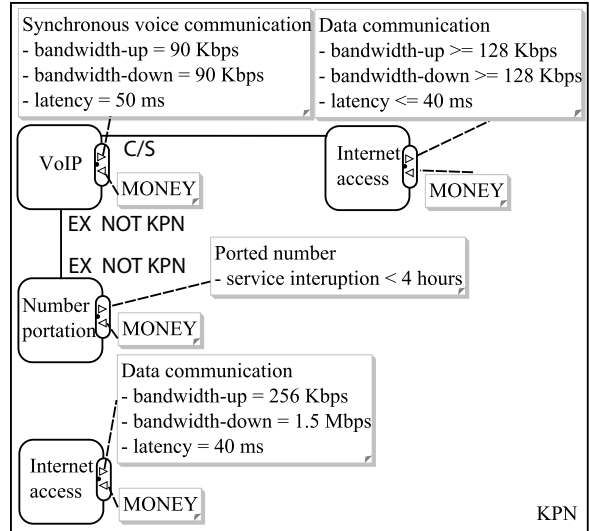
Synchronous voice communication
- bandwidth-up = 90 Kbps
- bandwidth-down = 90 Kbps
- latency = 50 ms

Data communication
- bandwidth-up >= 128 Kbps
- bandwidth-down >= 128 Kbps
- latency <= 40 ms

VoIP

C/S

Internet access

MONEY

MONEY

EX NOT KPN

EX NOT KPN

Ported number
- service interuption < 4 hours

Number portation

MONEY

Data communication
- bandwidth-up = 256 Kbps
- bandwidth-down = 1.5 Mbps
- latency = 40 ms

Internet access

MONEY

KPN